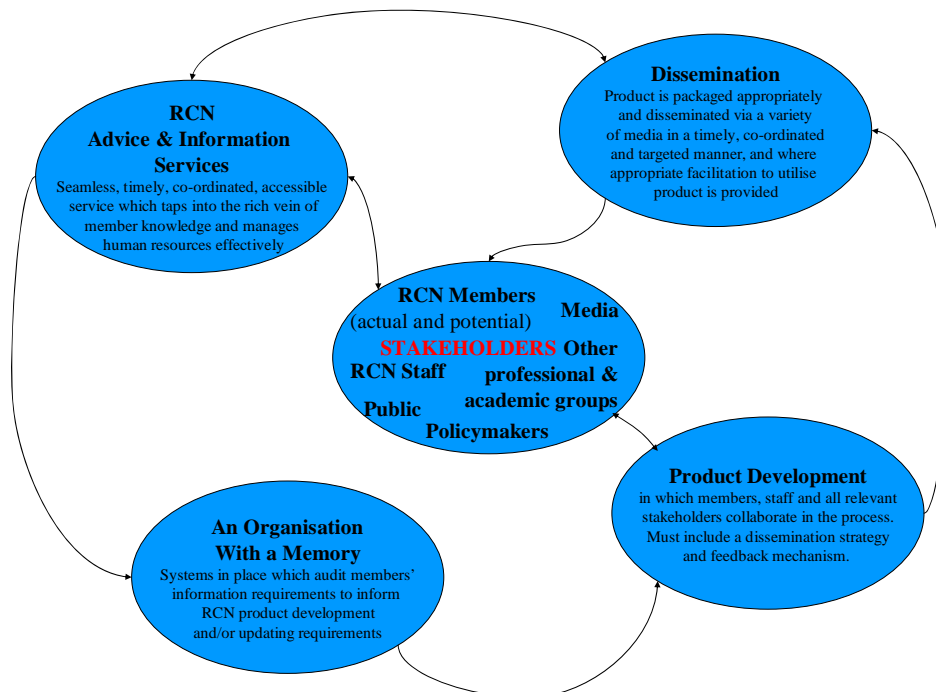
RCN
Advice & Information
Services
Seamless, timely, co-ordinated, accessible service which taps into the rich vein of member knowledge and manages human resources effectively

Dissemination
Product is packaged appropriately and disseminated via a variety of media in a timely, co-ordinated and targeted manner, and where appropriate facilitation to utilise product is provided

RCN Members
(actual and potential)
Media
STAKEHOLDERS
Other professional & academic groups
RCN Staff
Public
Policymakers

Product Development
in which members, staff and all relevant stakeholders collaborate in the process. Must include a dissemination strategy and feedback mechanism.

An Organisation
With a Memory
Systems in place which audit members' information requirements to inform RCN product development and/or updating requirements